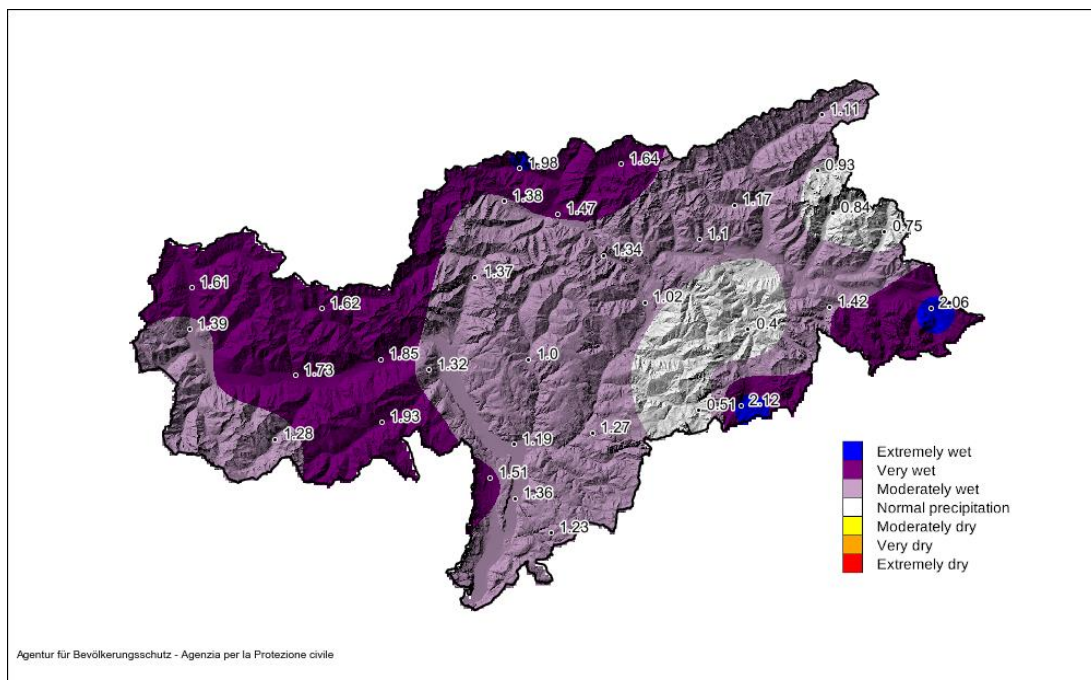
1.11
1.98
1.64
0.93
1.38
1.47
1.17
0.84
0.75
1.1
1.34
1.37
1.61
1.62
1.02
1.42
2.06
1.39
0.4
1.85
1.32
1.0
1.73
0.51
2.12
1.93
1.28
1.19
1.27
1.51
1.36
1.23

Extremely wet
Very wet
Moderately wet
Normal precipitation
Moderately dry
Very dry
Extremely dry

Agentur für Bevölkerungsschutz - Agenzia per la Protezione civile